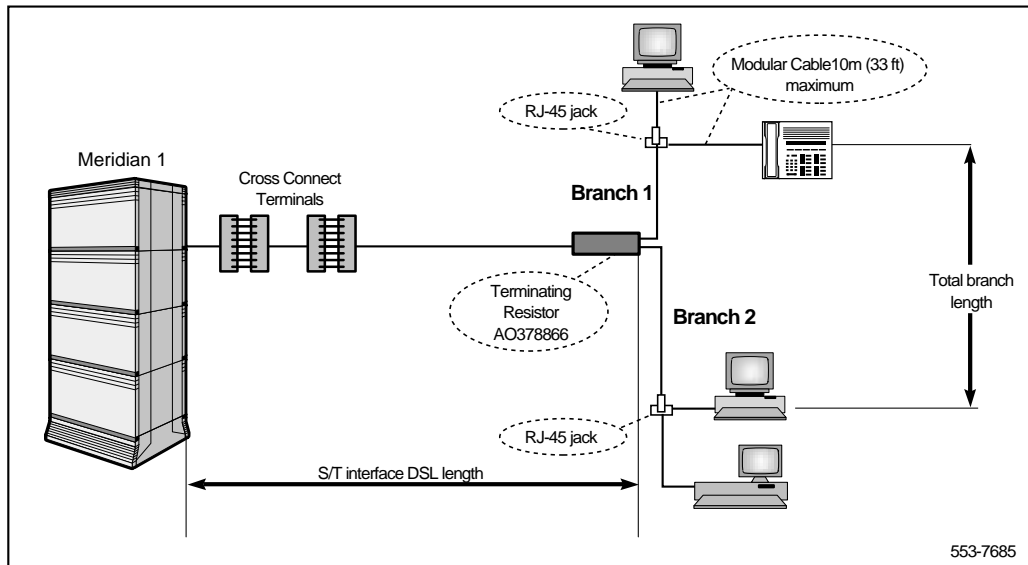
Modular Cable10m (33 ft) maximum

RJ-45 jack

Meridian 1

Cross Connect Terminals

Branch 1

Terminating Resistor AO378866

Branch 2

Total branch length

RJ-45 jack

S/T interface DSL length

553-7685